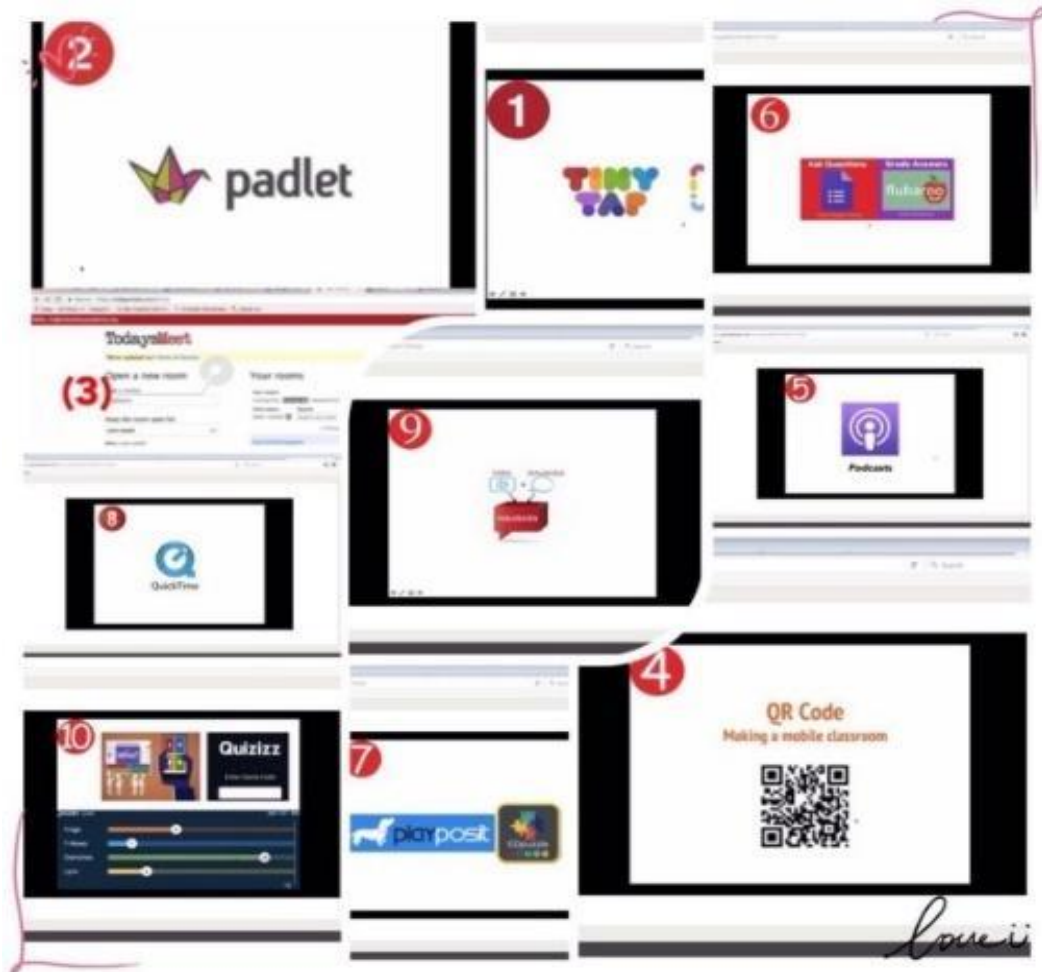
2

padlet

1

TINY TAP

6

Ask Questions

Grade Answers

flubaroo

TodaysMeet

(3)

Open a new room

Your rooms

5

Podcasts

9

8

QuickTime

4

QR Code

Making a mobile classroom

10

Quizizz

7

playposit

love ii